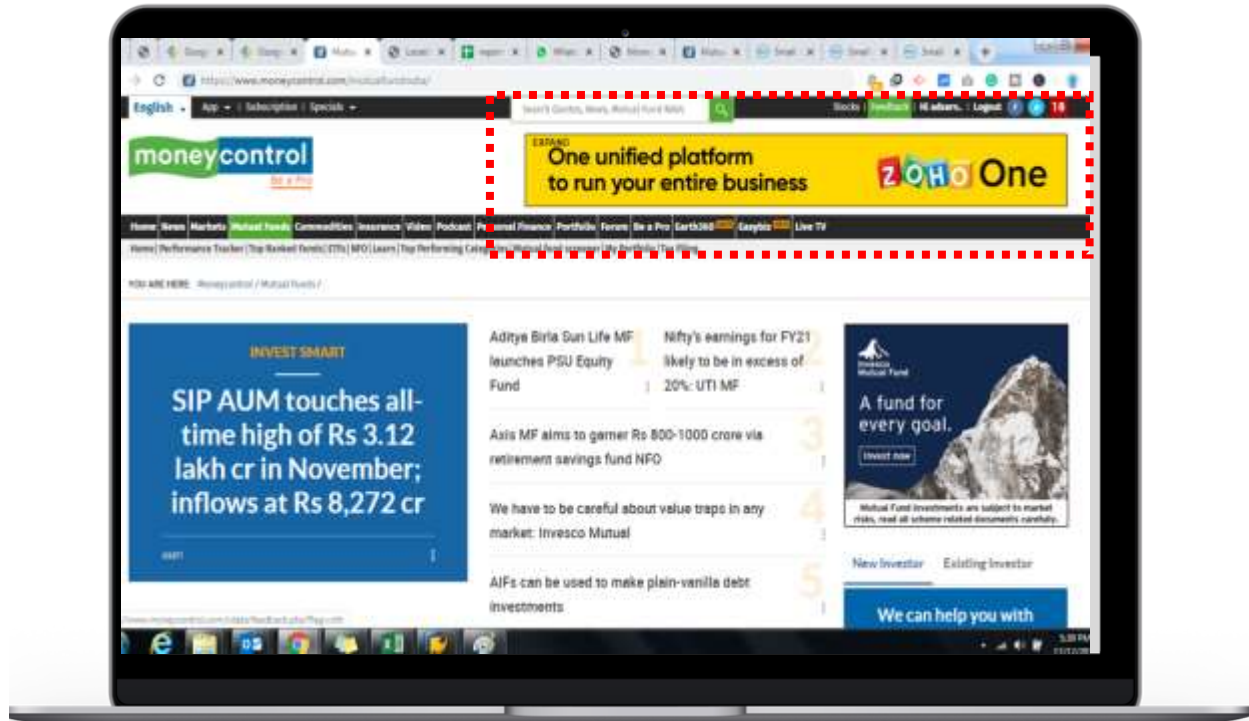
https://www.moneycontrol.com/mutualfundindia/

English App Subscription Specials

Search Quotes, News, Mutual Fund NAVs

Stocks Feedback Hi adsers. Logout 18

moneycontrol
Be a Pro

EXPAND
One unified platform
to run your entire business
ZOHO One

Home News Markets Mutual Funds Commodities Insurance Video Podcast Personal Finance Portfolio Forum Be a Pro Earth360 Easybiz Live TV

Home | Performance Tracker | Top Ranked Funds | ETFs | NFO | Learn | Top Performing Categories | Mutual fund screener | My Portfolio | Tax filing

YOU ARE HERE: Moneycontrol / Mutual Funds /

INVEST SMART

SIP AUM touches all-time high of Rs 3.12 lakh cr in November; inflows at Rs 8,272 cr

Aditya Birla Sun Life MF launches PSU Equity Fund 1

Nifty's earnings for FY21 likely to be in excess of 20%: UTI MF 2

Axis MF aims to garner Rs 800-1000 crore via retirement savings fund NFO 3

We have to be careful about value traps in any market: Invesco Mutual 4

AIFs can be used to make plain-vanilla debt investments 5

Invesco Mutual Fund

A fund for every goal.

Invest now

Mutual Fund investments are subject to market risks, read all scheme related documents carefully.

New Investor Existing Investor

We can help you with